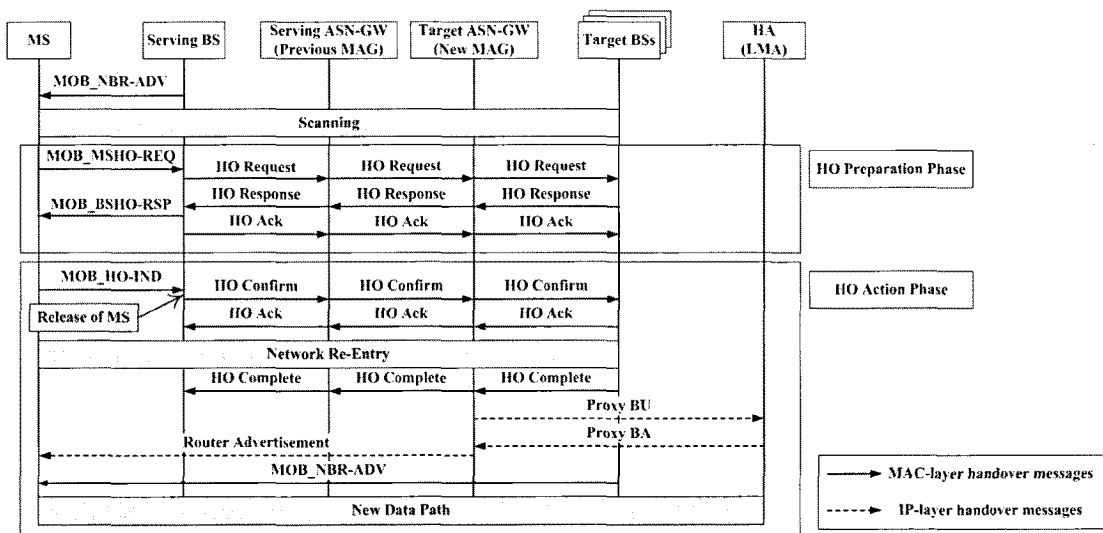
MS

Serving BS

Serving ASN-GW (Previous MAG)

Target ASN-GW (New MAG)

Target BSs

HA (LMA)

MOB_NBR-ADV

Scanning

MOB_MSHO-REQ

HO Request

HO Request

HO Request

HO Preparation Phase

MOB_BSHO-RSP

HO Response

HO Response

HO Response

HO Ack

HO Ack

HO Ack

MOB_HO-IND

HO Confirm

HO Confirm

HO Confirm

HO Action Phase

Release of MS

HO Ack

HO Ack

HO Ack

Network Re-Entry

HO Complete

HO Complete

HO Complete

Proxy BU

Proxy BA

Router Advertisement

MOB_NBR-ADV

MAC-layer handover messages

New Data Path

IP-layer handover messages